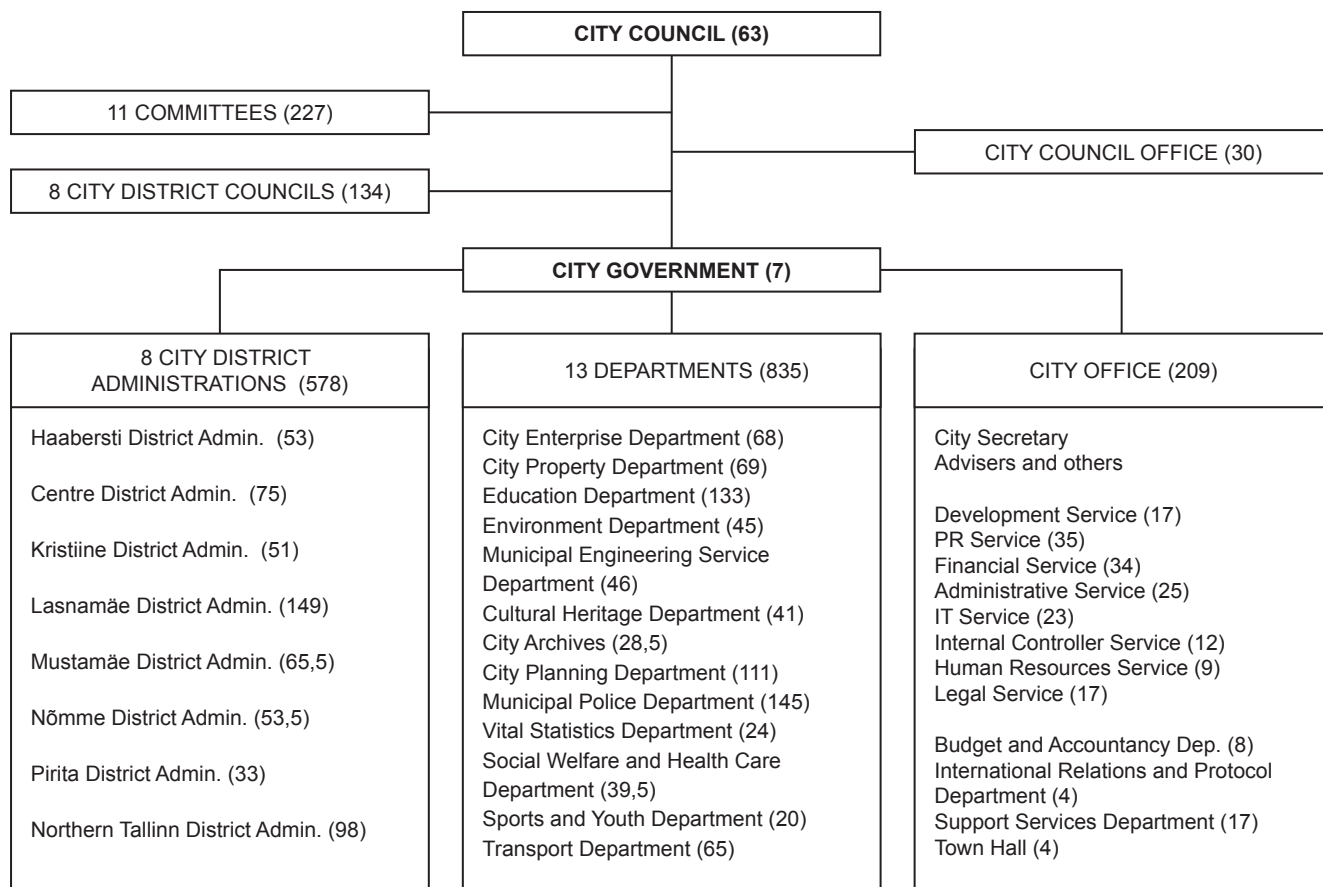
CITY COUNCIL (63)

11 COMMITTEES (227)

CITY COUNCIL OFFICE (30)

8 CITY DISTRICT COUNCILS (134)

CITY GOVERNMENT (7)

8 CITY DISTRICT ADMINISTRATIONS (578)

Haabersti District Admin. (53)

Centre District Admin. (75)

Kristiine District Admin. (51)

Lasnamäe District Admin. (149)

Mustamäe District Admin. (65,5)

Nõmme District Admin. (53,5)

Pirita District Admin. (33)

Northern Tallinn District Admin. (98)

13 DEPARTMENTS (835)

City Enterprise Department (68)
City Property Department (69)
Education Department (133)
Environment Department (45)
Municipal Engineering Service Department (46)
Cultural Heritage Department (41)
City Archives (28,5)
City Planning Department (111)
Municipal Police Department (145)
Vital Statistics Department (24)
Social Welfare and Health Care Department (39,5)
Sports and Youth Department (20)
Transport Department (65)

CITY OFFICE (209)

City Secretary
Advisers and others

Development Service (17)
PR Service (35)
Financial Service (34)
Administrative Service (25)
IT Service (23)
Internal Controller Service (12)
Human Resources Service (9)
Legal Service (17)

Budget and Accountancy Dep. (8)
International Relations and Protocol Department (4)
Support Services Department (17)
Town Hall (4)